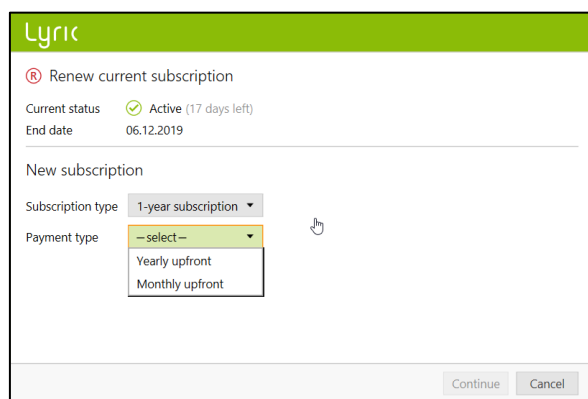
Lyric

Ⓡ Renew current subscription

Current status Active (17 days left)
End date 06.12.2019

New subscription

Subscription type 1-year subscription

Payment type —select—

Yearly upfront
Monthly upfront

Continue Cancel